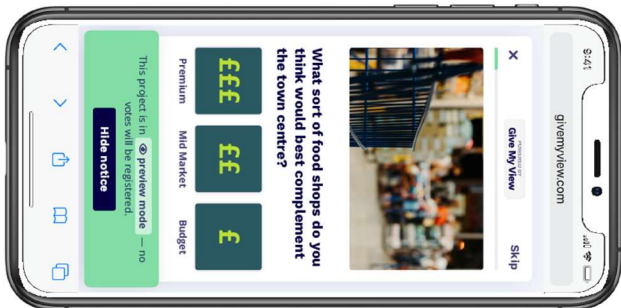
9:41

givemyview.com

×

POWERED BY
Give My View

Skip

What sort of food shops do you think would best complement the town centre?

£££
Premium

££
Mid Market

£
Budget

This project is in preview mode — no votes will be registered.

Hide notice